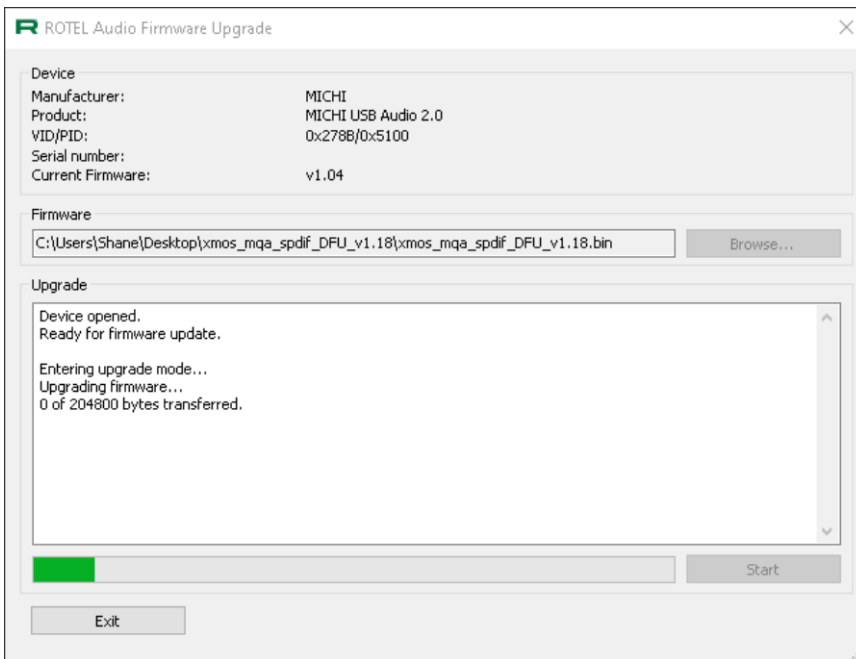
R ROTEL Audio Firmware Upgrade

Device

| | |
|---|---|
| Manufacturer: | MICHI |
| Product: | MICHI USB Audio 2.0 |
| VID/PID: | 0x278B/0x5100 |
| Serial number: | |
| Current Firmware: | v1.04 |

Firmware

C:\Users\Shane\Desktop\xmos_mqa_spdif_DFU_v1.18\xmos_mqa_spdif_DFU_v1.18.bin

Browse...

Upgrade

Device opened.
Ready for firmware update.

Entering upgrade mode...
Upgrading firmware...
0 of 204800 bytes transferred.

Start

Exit